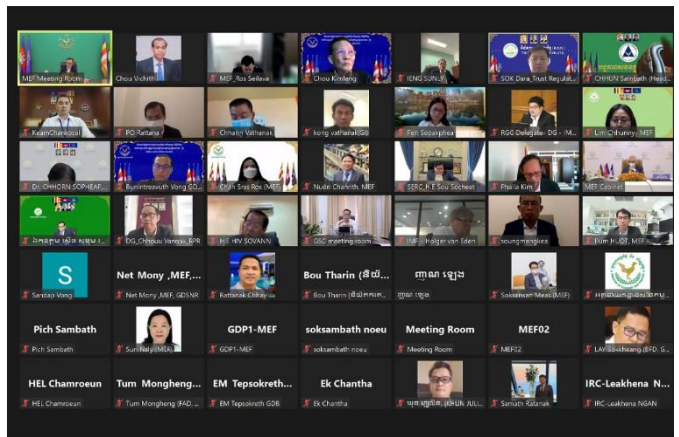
MEF Meeting Room
Chou Vichith
MEF_Ros Seilava
Chou Kimleng
IENG SUNLY
SOK Dara_Trust Regulat...
CHHUN Sambath (Head...
KeamChankiriroat
PO Rattana
Chhorn Vathanak
kong vathanak(G)
Pen Sosaphea
RGC Delegate - DG - M...
Lim Chhunny - MEF
Dr. CHHORN SOPHEAP...
Bunnitreavuth Vong GD...
Chan Sras Ros (MEF)
Nuon Charinth, MEF
SERC H.E Sou Socheat
Phala Kim
MEF Cabinet
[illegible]
DG_Chhouu Vannak, RPR
HE HEV SOVANN
GSC meeting room
IMF - Holger van Eden
seungmengkea
Dim HUOT, MEF
S
Sandao Vong
Net Mony ,MEF,...
Net Mony ,MEF, GDSNR
Rattanak Chhay
Bou Tharin (ខ្មែរ...)
Bou Tharin (ខ្មែរ...)
ញាណ ឡេង
ញាណ ឡេង
Sokunthea Meas (MEF)
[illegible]
Pich Sambath
Pich Sambath
SunHaly (MEF)
GDP1-MEF
GDP1-MEF
soksambath noeu
soksambath noeu
Meeting Room
Meeting Room
MEF02
MEF02
LAY Sokkheang (BFD, G...
HEL Chamroeun
HEL Chamroeun
Tum Mongheng...
Tum Mongheng (FAD...
EM Tepsokreth...
EM Tepsokreth GDB
Ek Chantha
Ek Chantha
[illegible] (KHUN JUL...
Samuth Ratanak
IRC-Leakhena N...
IRC-Leakhena NGAN